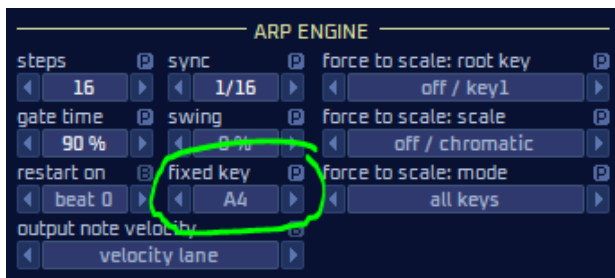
ARP ENGINE

steps P
16

sync P
1/16

force to scale: root key P
off / key1

gate time P
90 %

swing P
0 %

force to scale: scale P
off / chromatic

restart on B
beat 0

fixed key P
A4

force to scale: mode P
all keys

output note velocity B
velocity lane